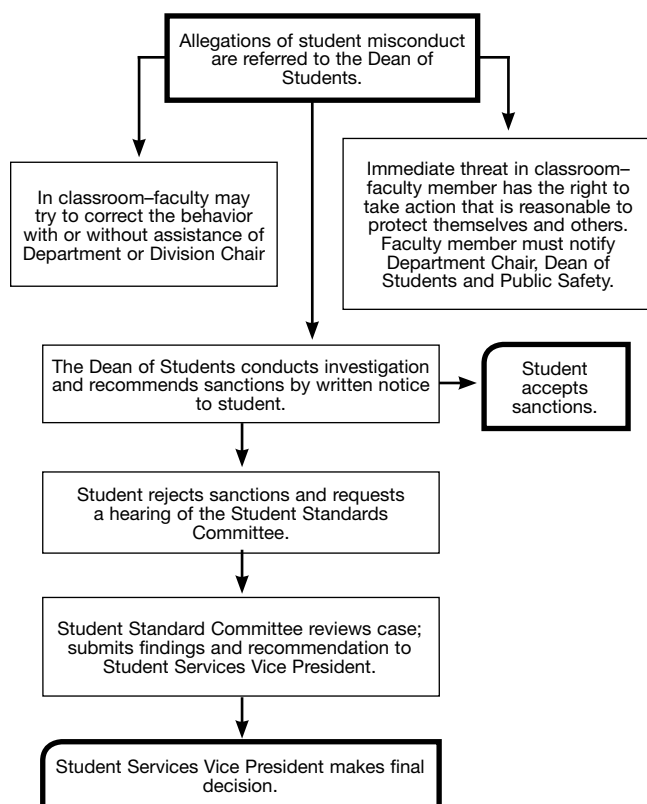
Allegations of student misconduct are referred to the Dean of Students.

In classroom–faculty may try to correct the behavior with or without assistance of Department or Division Chair

Immediate threat in classroom–faculty member has the right to take action that is reasonable to protect themselves and others. Faculty member must notify Department Chair, Dean of Students and Public Safety.

The Dean of Students conducts investigation and recommends sanctions by written notice to student.

Student accepts sanctions.

Student rejects sanctions and requests a hearing of the Student Standards Committee.

Student Standard Committee reviews case; submits findings and recommendation to Student Services Vice President.

Student Services Vice President makes final decision.